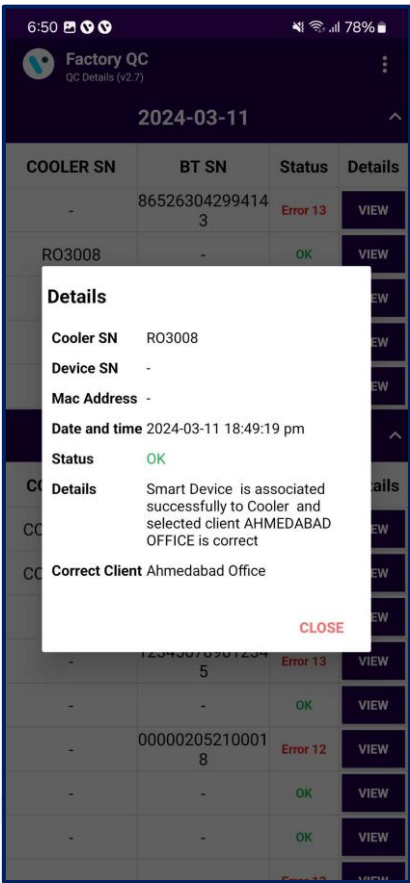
6:50 78%

Factory QC
QC Details (v2.7)

2024-03-11

| COOLER SN | BT SN | Status | Details |
|---|---|---|---|
| - | 865263042994143 | Error 13 | VIEW |
| RO3008 | - | OK | VIEW |

Details

Cooler SN RO3008
Device SN -
Mac Address -
Date and time 2024-03-11 18:49:19 pm
Status OK
Details Smart Device is associated successfully to Cooler and selected client AHMEDABAD OFFICE is correct
Correct Client Ahmedabad Office

CLOSE

| CO | | | tails |
|---|---|---|---|
| CO | | | VIEW |
| CO | | | VIEW |
| | | | VIEW |
| - | 1234567890123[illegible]5 | Error 13 | VIEW |
| - | - | OK | VIEW |
| - | 000002052100018 | Error 12 | VIEW |
| - | - | OK | VIEW |
| - | - | OK | VIEW |